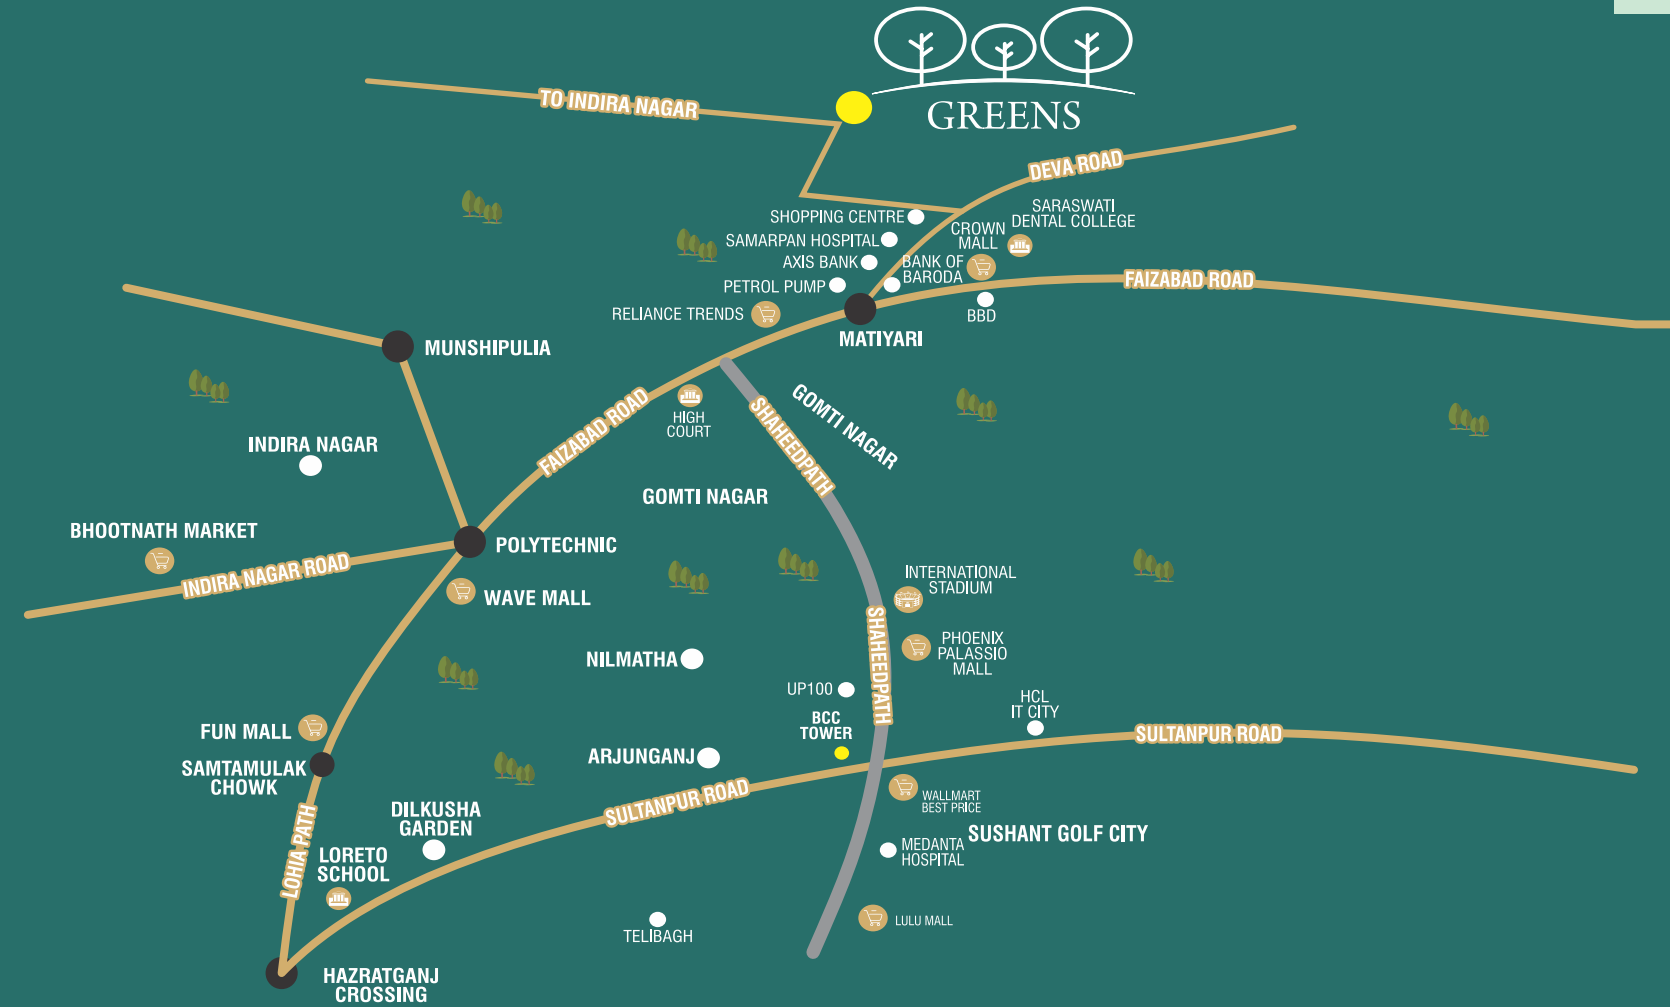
GREENS

TO INDIRA NAGAR

DEVA ROAD

SHOPPING CENTRE

SAMARPAN HOSPITAL

AXIS BANK

PETROL PUMP

RELIANCE TRENDS

SARASWATI DENTAL COLLEGE

CROWN MALL

BANK OF BARODA

BBD

FAIZABAD ROAD

MATIYARI

MUNSHIPULIA

INDIRA NAGAR

FAIZABAD ROAD

HIGH COURT

SHAHEEDPATH

GOMTI NAGAR

GOMTI NAGAR

BHOOTNATH MARKET

INDIRA NAGAR ROAD

POLYTECHNIC

WAVE MALL

INTERNATIONAL STADIUM

PHOENIX PALASSIO MALL

SHAHEEDPATH

NILMATHA

UP100

HCL IT CITY

BCC TOWER

SULTANPUR ROAD

FUN MALL

ARJUNGANJ

SAMTAMULAK CHOWK

SULTANPUR ROAD

WALLMART BEST PRICE

DILKUSHA GARDEN

SUSHANT GOLF CITY

LOHIA PATH

LORETO SCHOOL

MEDANTA HOSPITAL

TELIBAGH

LULU MALL

HAZRATGANJ CROSSING